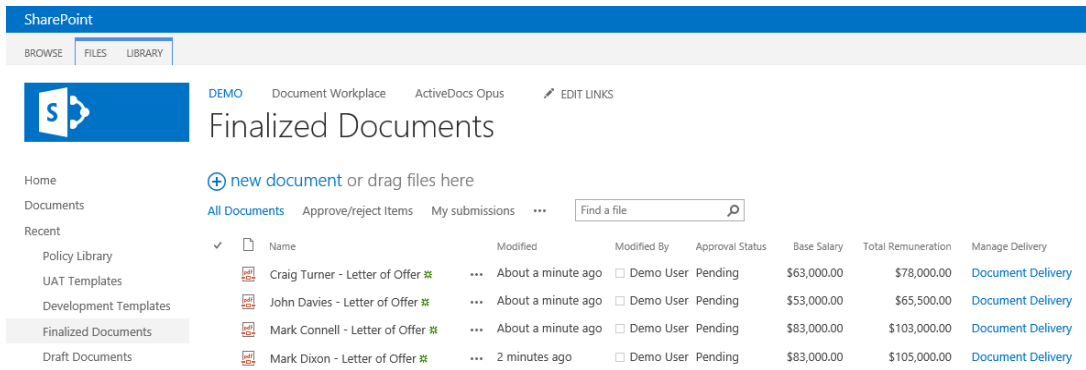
SharePoint

BROWSE FILES LIBRARY

S

DEMO Document Workplace ActiveDocs Opus EDIT LINKS

Finalized Documents

Home
Documents
Recent
Policy Library
UAT Templates
Development Templates
Finalized Documents
Draft Documents

new document or drag files here

All Documents Approve/reject Items My submissions ••• Find a file

| ✓ | | Name | | Modified | Modified By | Approval Status | Base Salary | Total Remuneration | Manage Delivery |
|---|---|---|---|---|---|---|---|---|---|
| | pdf | Craig Turner - Letter of Offer | ••• | About a minute ago | Demo User | Pending | $63,000.00 | $78,000.00 | Document Delivery |
| | pdf | John Davies - Letter of Offer | ••• | About a minute ago | Demo User | Pending | $53,000.00 | $65,500.00 | Document Delivery |
| | pdf | Mark Connell - Letter of Offer | ••• | About a minute ago | Demo User | Pending | $83,000.00 | $103,000.00 | Document Delivery |
| | pdf | Mark Dixon - Letter of Offer | ••• | 2 minutes ago | Demo User | Pending | $83,000.00 | $105,000.00 | Document Delivery |